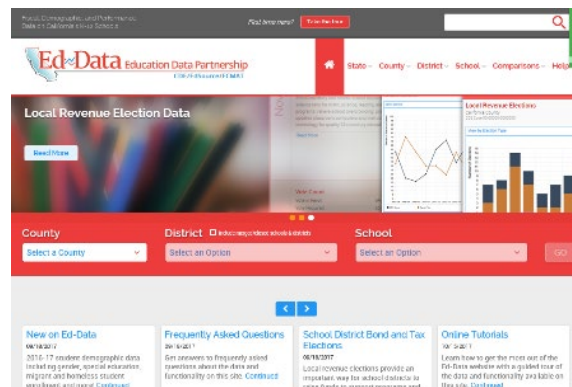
Fiscal, Demographic, and Performance Data on California's K-12 Schools

First time here? Take the tour

Ed-Data Education Data Partnership

State County District School Comparisons Help

Local Revenue Election Data

Read More

Local Revenue Elections

County

Select a County

District

Include nonpublic schools & districts

Select an Option

School

Select an Option

GO

New on Ed-Data

06/19/2017

2016-17 student demographic data including gender, special education, migrant and homeless student enrollment and more! Continued

Frequently Asked Questions

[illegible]

Get answers to frequently asked questions about the data and functionality on this site. Continued

School District Bond and Tax Elections

06/19/2017

Local revenue elections provide an important way for school districts to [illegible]

Online Tutorials

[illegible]

Learn how to get the most out of the Ed-Data website with a guided tour of the data and functionality available on this site. Continued